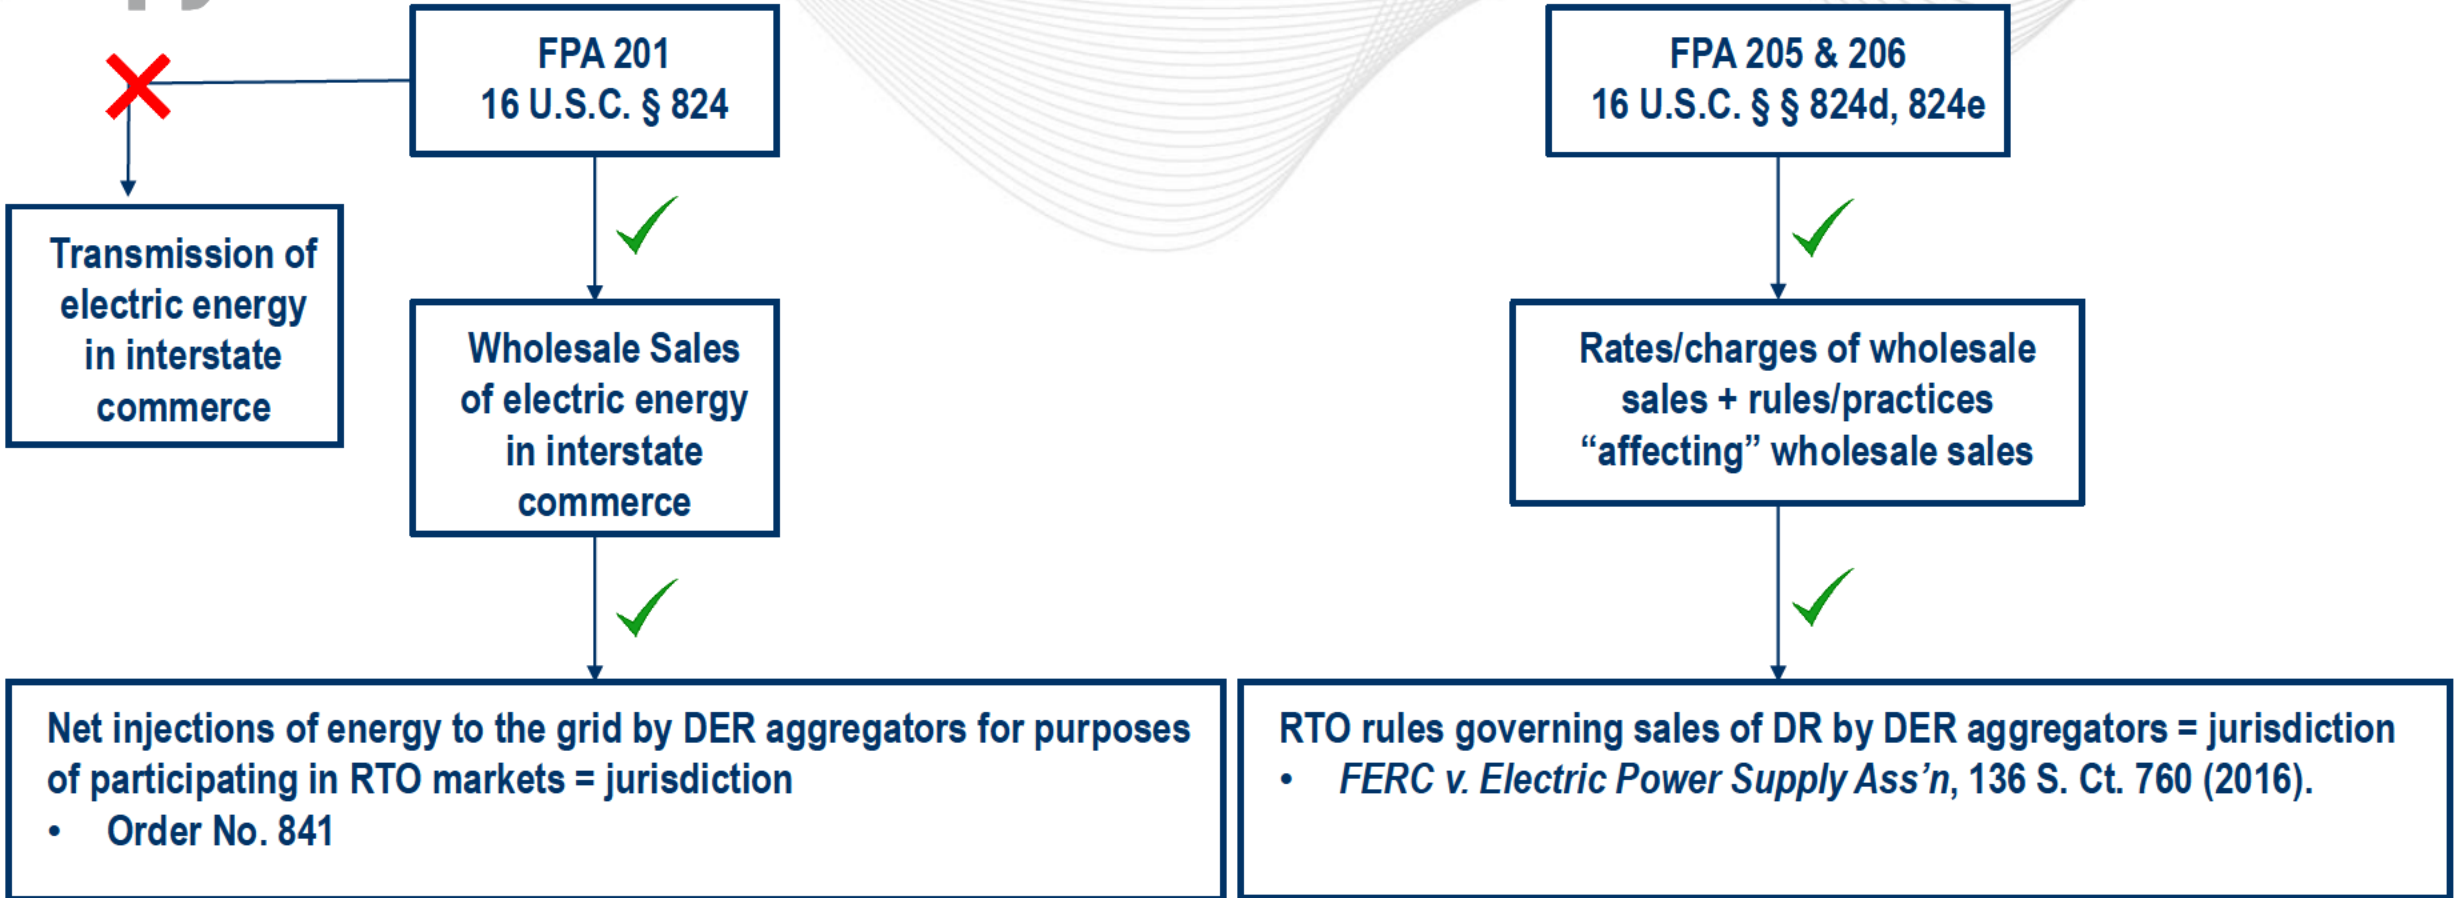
FPA 201
16 U.S.C. § 824

FPA 205 & 206
16 U.S.C. § § 824d, 824e

Transmission of electric energy in interstate commerce

Wholesale Sales of electric energy in interstate commerce

Rates/charges of wholesale sales + rules/practices “affecting” wholesale sales

Net injections of energy to the grid by DER aggregators for purposes of participating in RTO markets = jurisdiction
• Order No. 841

RTO rules governing sales of DR by DER aggregators = jurisdiction
• *FERC v. Electric Power Supply Ass’n*, 136 S. Ct. 760 (2016).